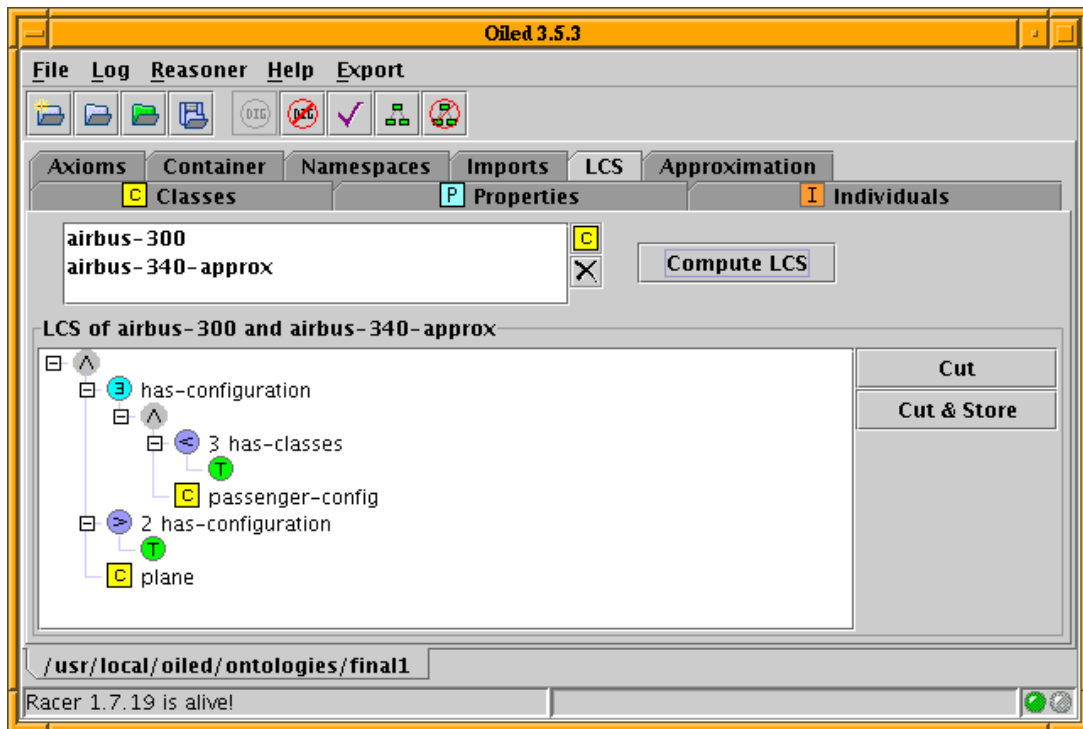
Oiled 3.5.3

File Log Reasoner Help Export

DIG DIG

Axioms Container Namespaces Imports LCS Approximation
C Classes P Properties I Individuals

airbus-300
airbus-340-approx

C
X

Compute LCS

LCS of airbus-300 and airbus-340-approx

$\sqcap$
$\exists$ has-configuration
$\sqcap$
$\leq$ 3 has-classes
T
C passenger-config
$\geq$ 2 has-configuration
T
C plane

Cut
Cut & Store

/usr/local/oiled/ontologies/final1

Racer 1.7.19 is alive!